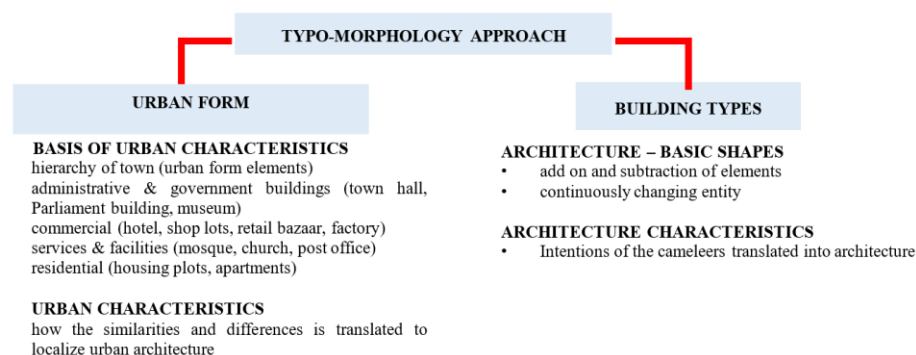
TYPO-MORPHOLOGY APPROACH

URBAN FORM

BASIS OF URBAN CHARACTERISTICS
hierarchy of town (urban form elements)
administrative & government buildings (town hall, Parliament building, museum)
commercial (hotel, shop lots, retail bazaar, factory)
services & facilities (mosque, church, post office)
residential (housing plots, apartments)

URBAN CHARACTERISTICS
how the similarities and differences is translated to localize urban architecture

BUILDING TYPES

ARCHITECTURE – BASIC SHAPES
• add on and subtraction of elements
• continuously changing entity

ARCHITECTURE CHARACTERISTICS
• Intentions of the cameleers translated into architecture